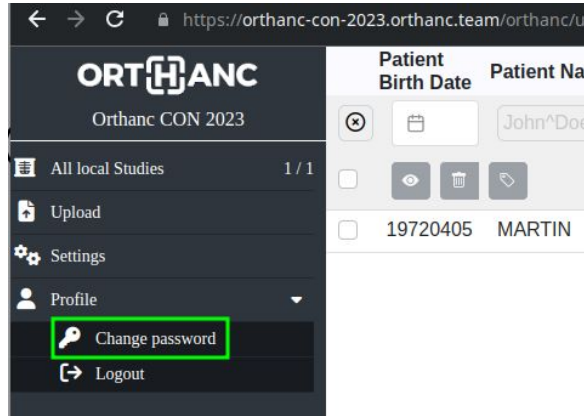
https://orthanc-con-2023.orthanc.team/orthanc/u

ORTHANC

Orthanc CON 2023

All local Studies 1 / 1

Upload

Settings

Profile

Change password

Logout

Patient Birth Date

Patient Na

John^Doe

19720405 MARTIN